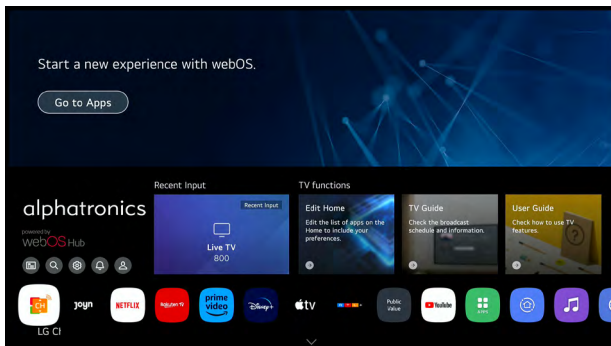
Start a new experience with webOS.

Go to Apps

alphatronics
powered by
webOS Hub

Recent Input

Recent Input
Live TV
800

TV functions

Edit Home
Edit the list of apps on the Home to include your preferences.

TV Guide
Check the broadcast schedule and information.

User Guide
Check how to use TV features.

LG CH
joyn
NETFLIX
Rakuten TV
prime video
Disney+
tv
Public Value
YouTube
APPS